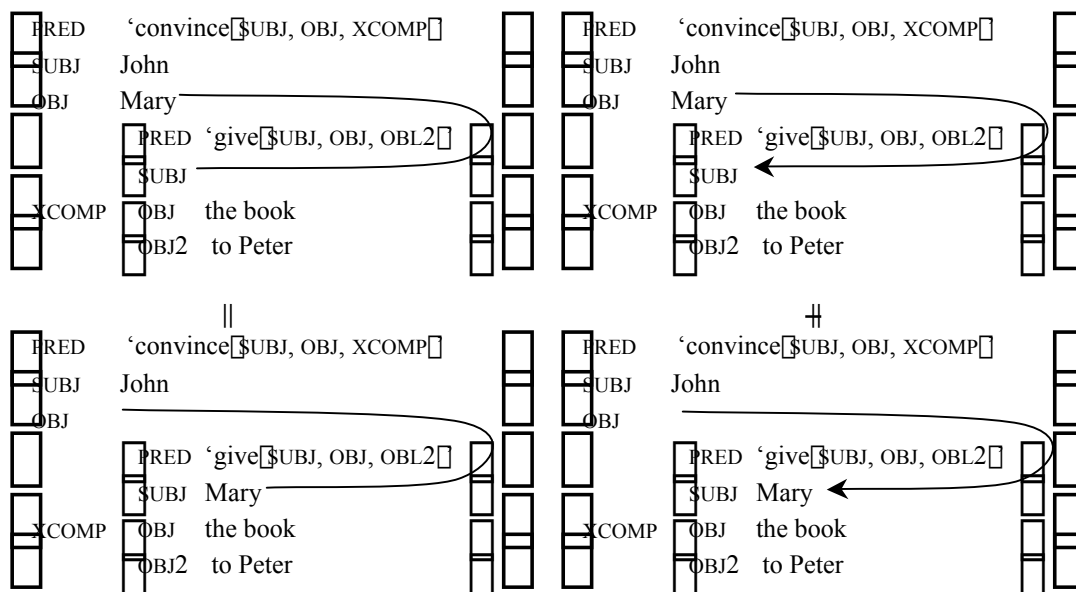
PRED 'convince⟨SUBJ, OBJ, XCOMP⟩'
SUBJ John
OBJ Mary
XCOMP
PRED 'give⟨SUBJ, OBJ, OBL2⟩'
SUBJ
OBJ the book
OBJ2 to Peter

PRED 'convince⟨SUBJ, OBJ, XCOMP⟩'
SUBJ John
OBJ Mary
XCOMP
PRED 'give⟨SUBJ, OBJ, OBL2⟩'
SUBJ
OBJ the book
OBJ2 to Peter

||

PRED 'convince⟨SUBJ, OBJ, XCOMP⟩'
SUBJ John
OBJ
XCOMP
PRED 'give⟨SUBJ, OBJ, OBL2⟩'
SUBJ Mary
OBJ the book
OBJ2 to Peter

$\nparallel$

PRED 'convince⟨SUBJ, OBJ, XCOMP⟩'
SUBJ John
OBJ
XCOMP
PRED 'give⟨SUBJ, OBJ, OBL2⟩'
SUBJ Mary
OBJ the book
OBJ2 to Peter